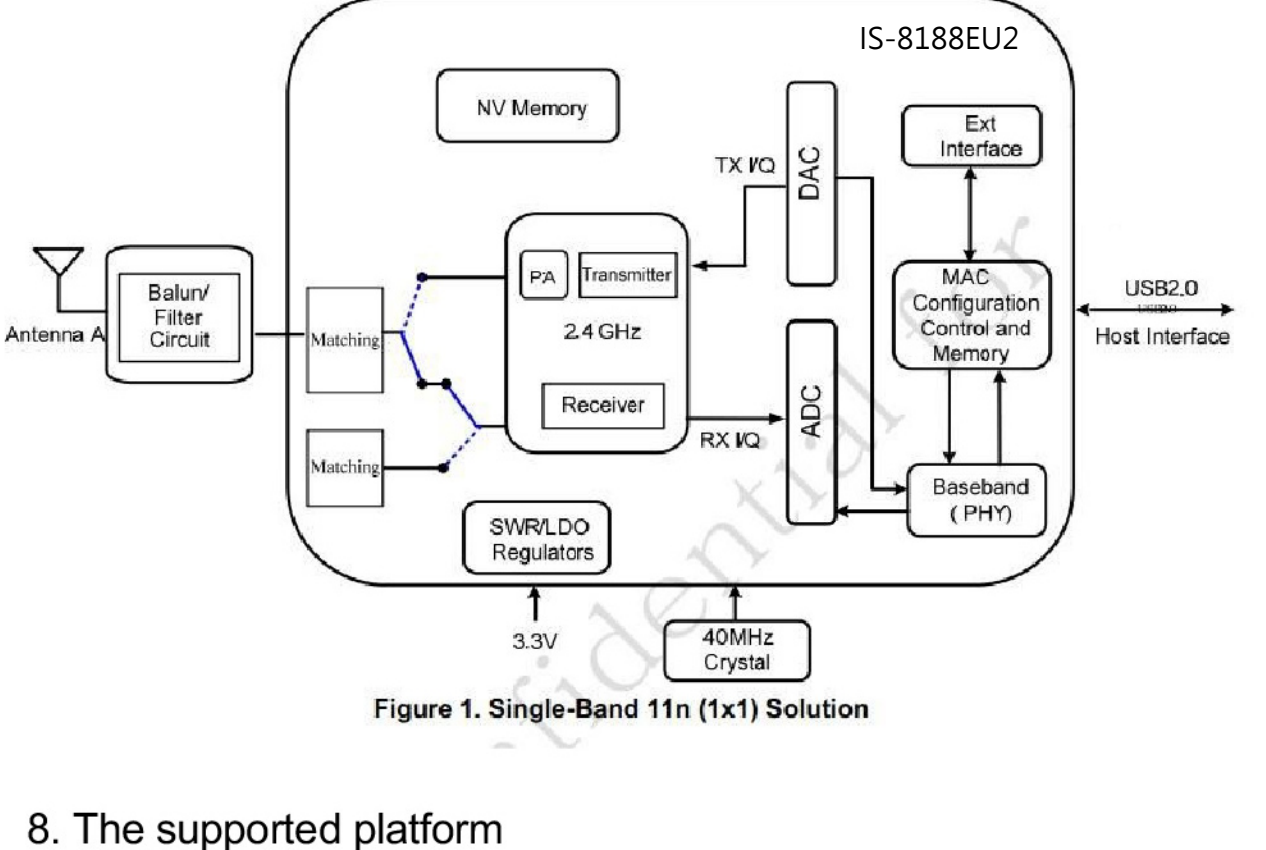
IS-8188EU2

NV Memory

TX I/Q

DAC

Ext Interface

Antenna A

Balun/ Filter Circuit

Matching

Matching

PA

Transmitter

2.4 GHz

Receiver

RX I/Q

ADC

MAC Configuration Control and Memory

USB2.0

Host Interface

Baseband (PHY)

SWR/LDO Regulators

3.3V

40MHz Crystal

Figure 1. Single-Band 11n (1x1) Solution

8. The supported platform